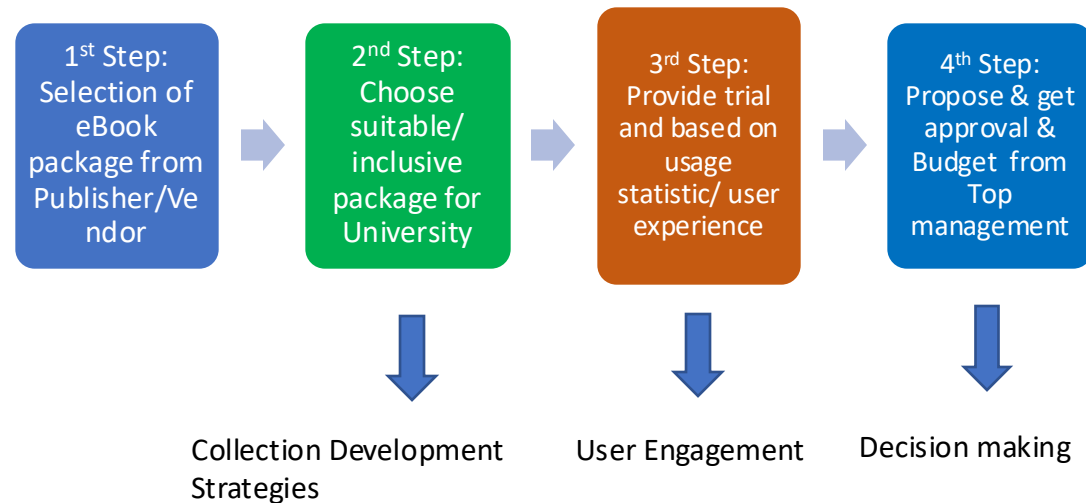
$1^{st}$ Step: Selection of eBook package from Publisher/Vendor

$2^{nd}$ Step: Choose suitable/ inclusive package for University

$3^{rd}$ Step: Provide trial and based on usage statistic/ user experience

$4^{th}$ Step: Propose & get approval & Budget from Top management

Collection Development Strategies

User Engagement

Decision making